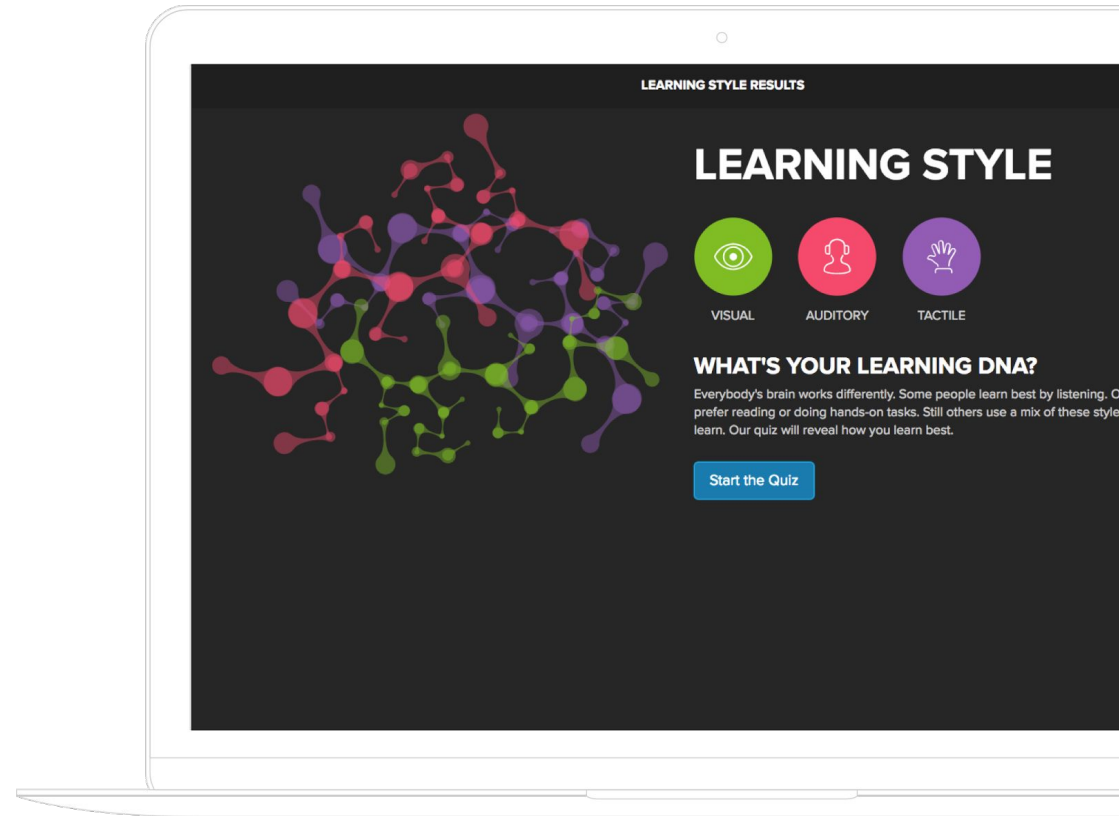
LEARNING STYLE RESULTS

LEARNING STYLE

VISUAL

AUDITORY

TACTILE

WHAT'S YOUR LEARNING DNA?

Everybody's brain works differently. Some people learn best by listening. O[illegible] prefer reading or doing hands-on tasks. Still others use a mix of these style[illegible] learn. Our quiz will reveal how you learn best.

Start the Quiz